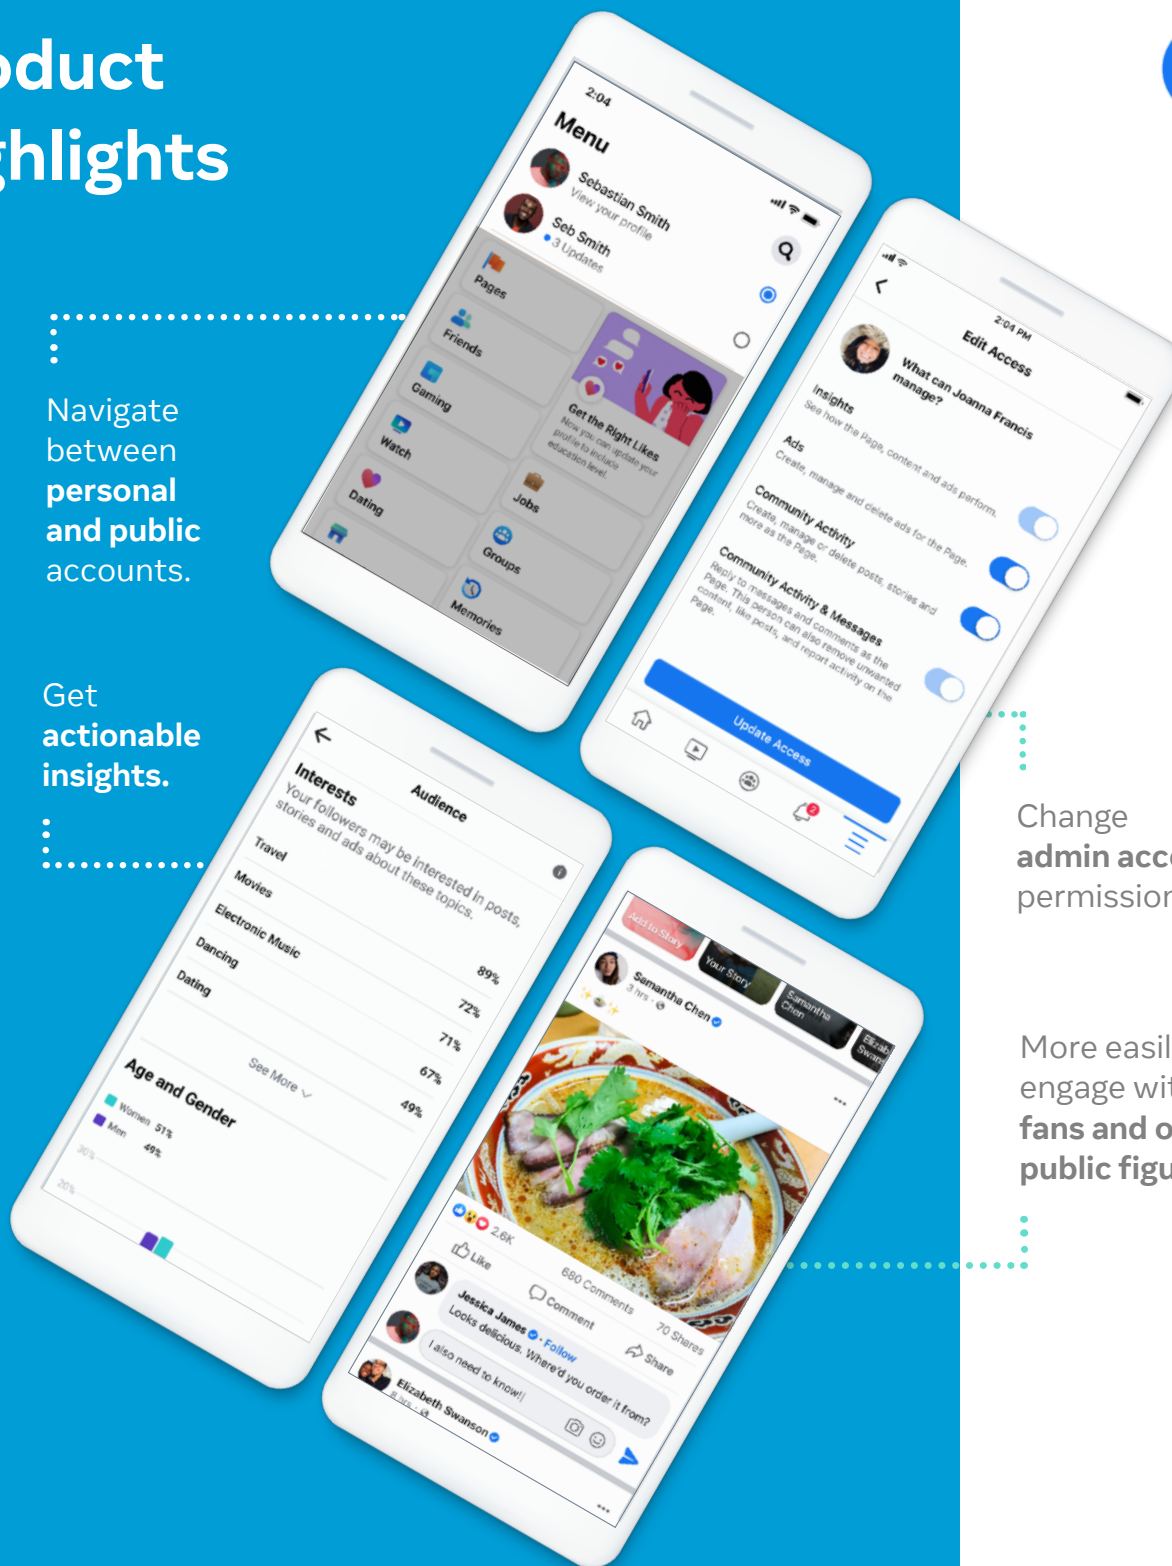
oduct
ghlights

Navigate between **personal and public** accounts.

Get **actionable insights.**

2:04
Menu
Sebastian Smith
View your profile
Seb Smith
3 Updates
Pages
Friends
Gaming
Watch
Dating
Get the Right Likes
Now you can update your profile to include education level.
Jobs
Groups
Memories

2:04 PM
Edit Access
What can Joanna Francis manage?
Insights
See how the Page, content and ads perform.
Ads
Create, manage and delete ads for the Page.
Community Activity
Create, manage or delete posts, stories and more as the Page.
Community Activity & Messages
Reply to messages and comments as the Page. This person can also remove unwanted content, like posts, and report activity on the Page.
Update Access

Audience
Interests
Your followers may be interested in posts, stories and ads about these topics.
Travel 89%
Movies 72%
Electronic Music 71%
Dancing 67%
Dating 49%
See More
Age and Gender
Women 51%
Men 49%
30%
20%

Add to Story
Your Story
Samantha Chen
Elizab Swan
Samantha Chen
3 hrs
2.6K
680 Comments
70 Shares
Like
Comment
Share
Jessica James · Follow
Looks delicious. Where'd you order it from?
I also need to know!
Elizabeth Swanson

Change **admin acc** permission

More easil engage wit **fans and o public figu**